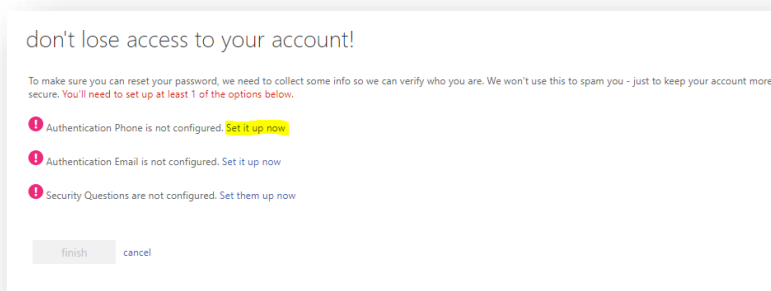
don't lose access to your account!

To make sure you can reset your password, we need to collect some info so we can verify who you are. We won't use this to spam you - just to keep your account more secure. You'll need to set up at least 1 of the options below.

Authentication Phone is not configured. Set it up now

Authentication Email is not configured. Set it up now

Security Questions are not configured. Set them up now

finish cancel